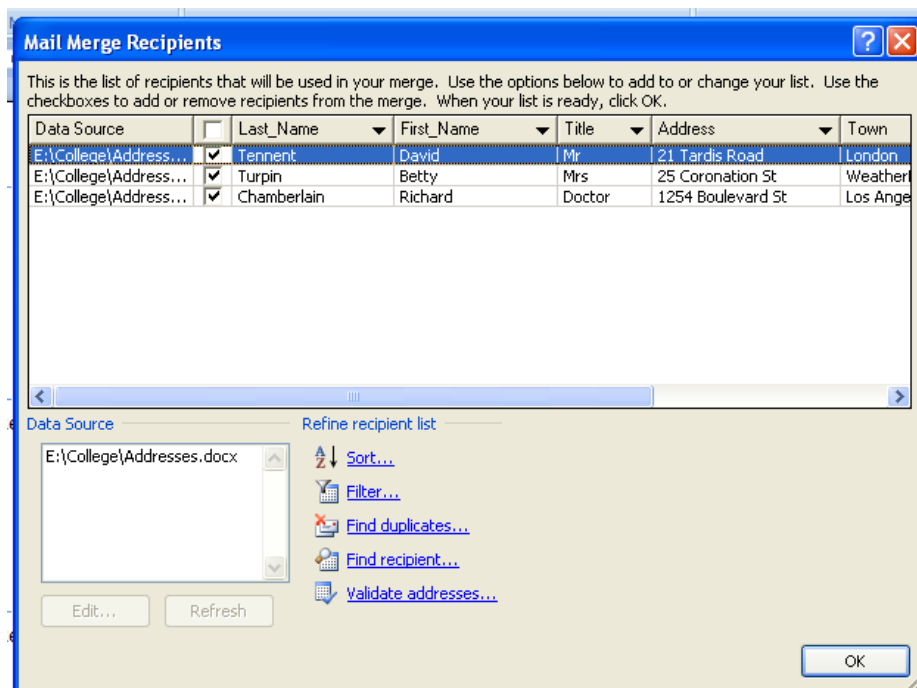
Mail Merge Recipients

This is the list of recipients that will be used in your merge. Use the options below to add to or change your list. Use the checkboxes to add or remove recipients from the merge. When your list is ready, click OK.

| Data Source | | Last_Name | First_Name | Title | Address | Town |
|---|---|---|---|---|---|---|
| E:\College\Address... | ✓ | Tennent | David | Mr | 21 Tardis Road | London |
| E:\College\Address... | ✓ | Turpin | Betty | Mrs | 25 Coronation St | Weatherl |
| E:\College\Address... | ✓ | Chamberlain | Richard | Doctor | 1254 Boulevard St | Los Ange |

Data Source

E:\College\Addresses.docx

Edit... Refresh

Refine recipient list

Sort...

Filter...

Find duplicates...

Find recipient...

Validate addresses...

OK